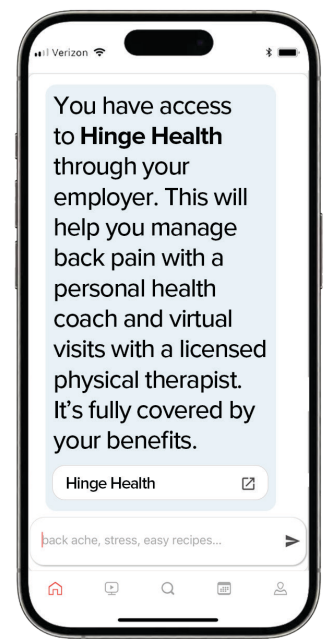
Verizon

You have access to **Hinge Health** through your employer. This will help you manage back pain with a personal health coach and virtual visits with a licensed physical therapist. It's fully covered by your benefits.

Hinge Health

back ache, stress, easy recipes...